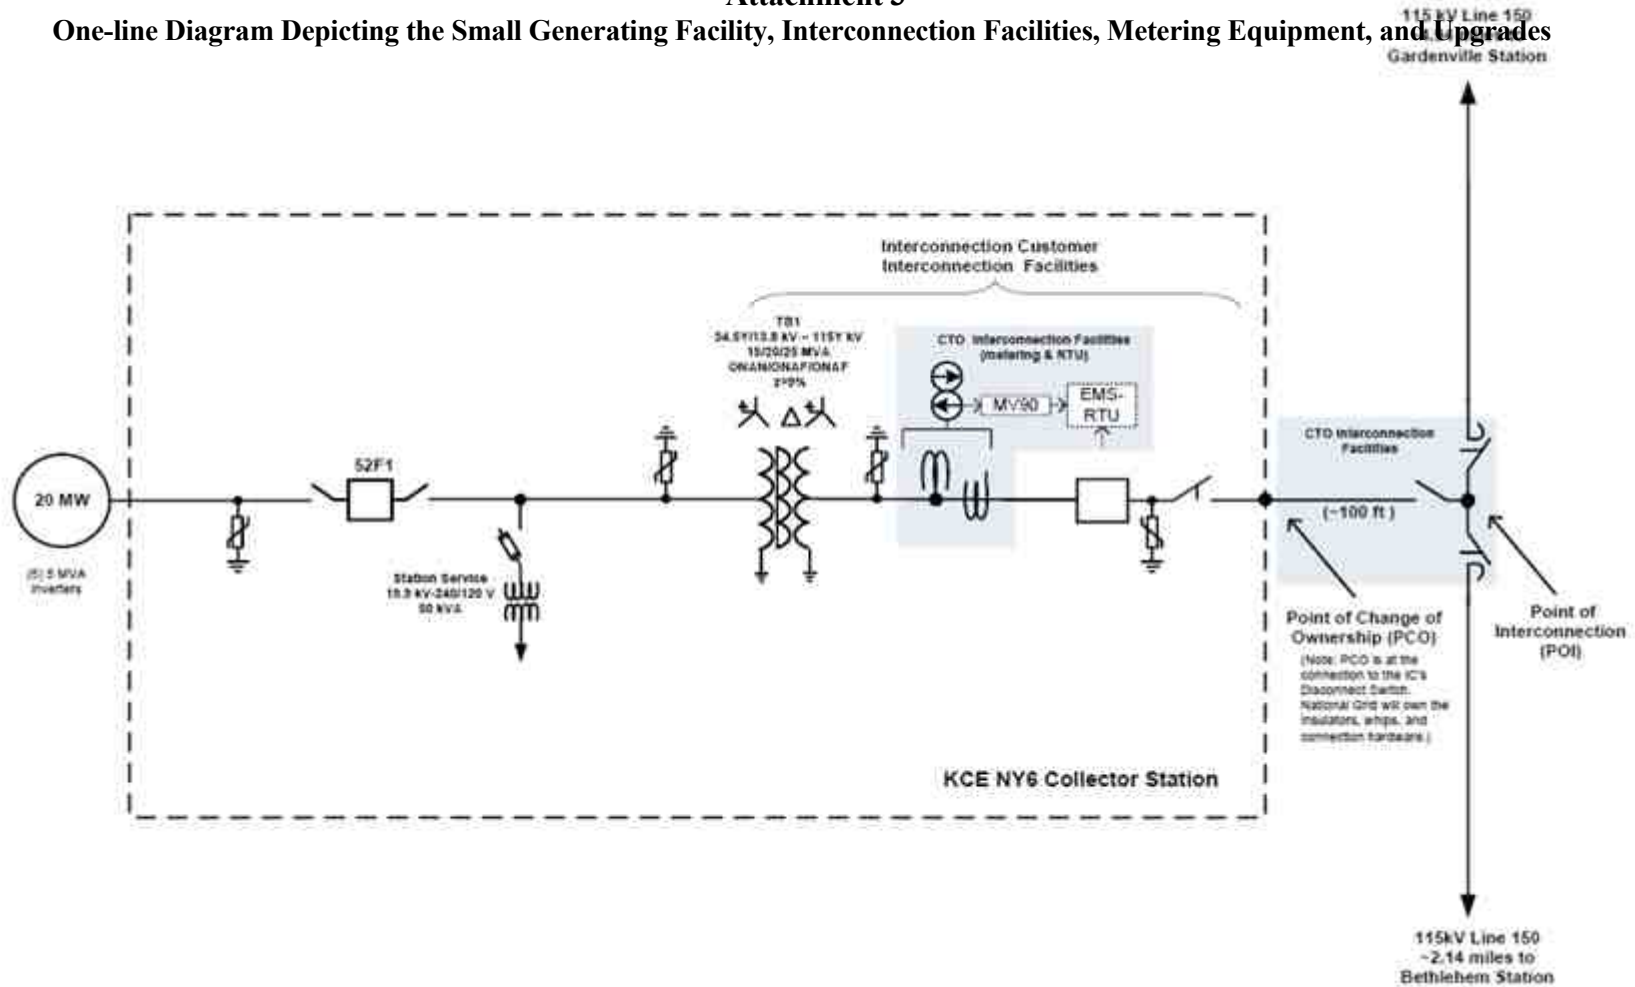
Attachment 3
One-line Diagram Depicting the Small Generating Facility, Interconnection Facilities, Metering Equipment, and Upgrades

115 kV Line 150
Gardenville Station

Interconnection Customer Interconnection Facilities

TB1
34.5Y/13.8 kV – 115Y kV
15/20/25 MVA
ONAN/ONAF/ONAF
Z=9%

CTO Interconnection Facilities (metering & RTU)

MV90

EMS-RTU

CTO Interconnection Facilities

52F1

20 MW

(5) 5 MVA Inverters

Station Service
13.8 kV-240/120 V
50 kVA

(~100 ft)

Point of Change of Ownership (PCO)

(Note: PCO is at the connection to the IC's Disconnect Switch. National Grid will own the insulators, whips, and connection hardware.)

Point of Interconnection (POI)

KCE NY6 Collector Station

115kV Line 150
~2.14 miles to
Bethlehem Station